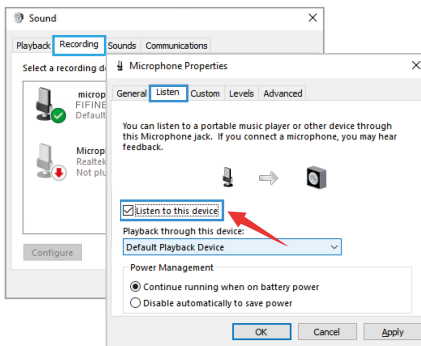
Sound

Playback Recording Sounds Communications

Select a recording d

microp
FIFINE
Default

Microp
Realtek
Not plu

Configure

Microphone Properties

General Listen Custom Levels Advanced

You can listen to a portable music player or other device through this Microphone jack. If you connect a microphone, you may hear feedback.

Listen to this device

Playback through this device:

Default Playback Device

Power Management

Continue running when on battery power

Disable automatically to save power

OK Cancel Apply